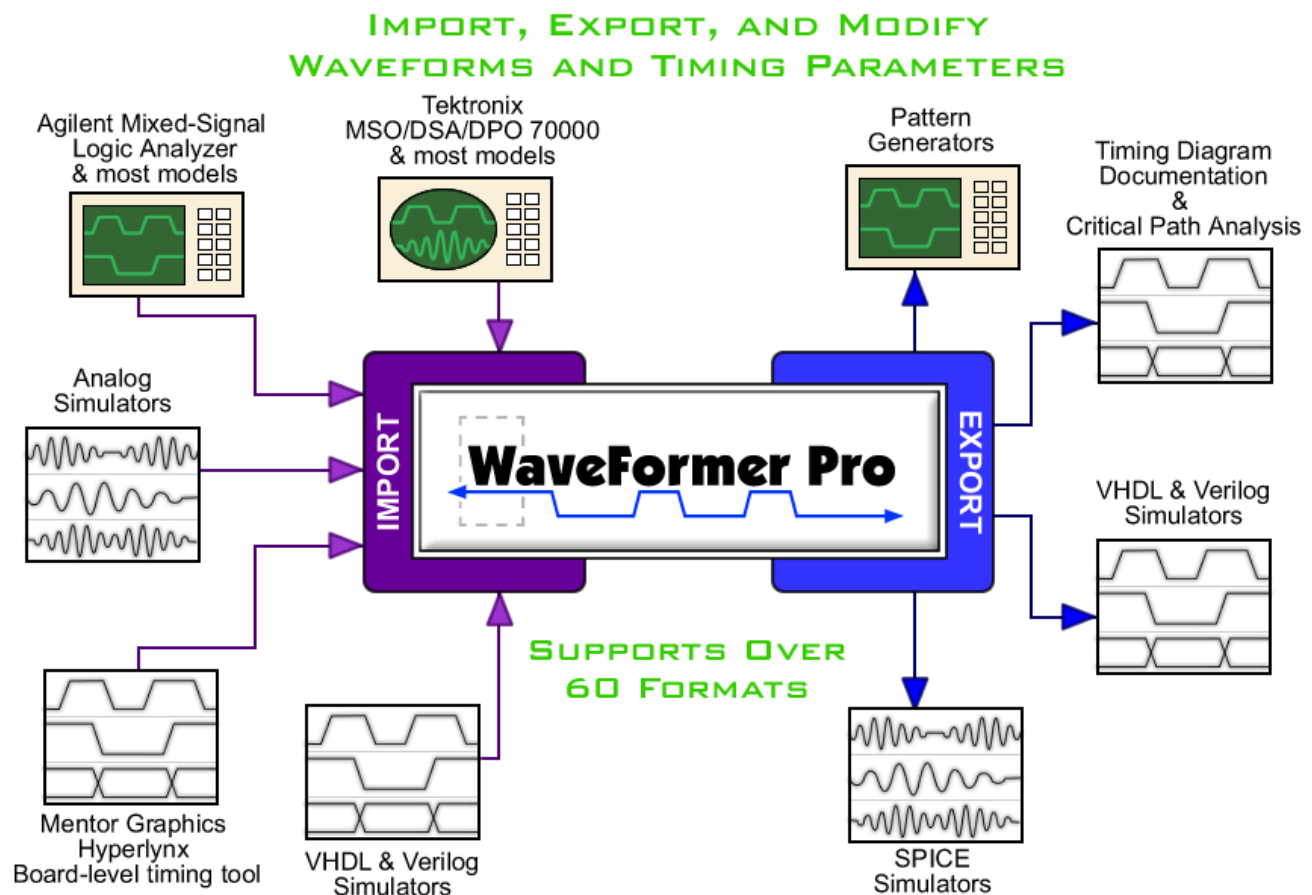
Import, Export, and Modify
Waveforms and Timing Parameters

Agilent Mixed-Signal
Logic Analyzer
& most models

Tektronix
MSO/DSA/DPO 70000
& most models

Pattern
Generators

Timing Diagram
Documentation
&
Critical Path Analysis

Analog
Simulators

IMPORT

WaveFormer Pro

EXPORT

VHDL & Verilog
Simulators

Supports Over
60 Formats

Mentor Graphics
Hyperlynx
Board-level timing tool

VHDL & Verilog
Simulators

SPICE
Simulators